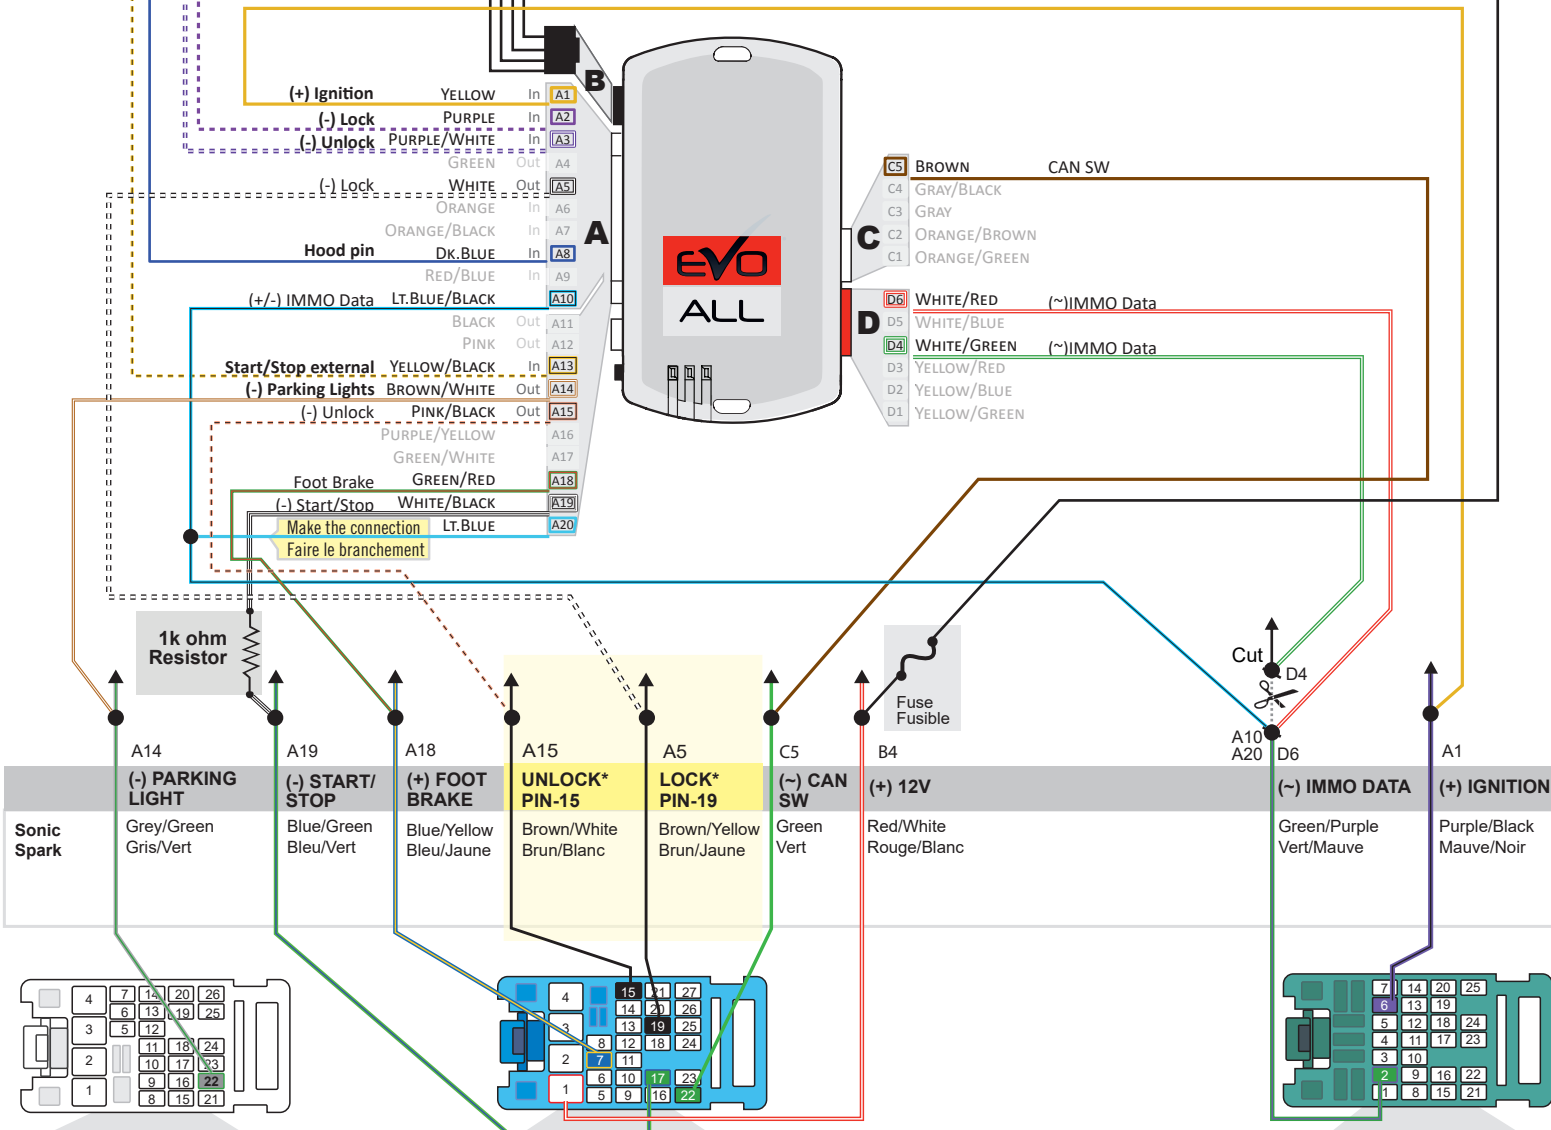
B

(+) Ignition YELLOW In A1
(-) Lock PURPLE In A2
(-) Unlock PURPLE/WHITE In A3
GREEN Out A4
(-) Lock WHITE Out A5
ORANGE In A6
ORANGE/BLACK In A7
Hood pin DK.BLUE In A8
RED/BLUE In A9
(+/-) IMMO Data LT.BLUE/BLACK A10
BLACK Out A11
PINK Out A12
Start/Stop external YELLOW/BLACK In A13
(-) Parking Lights BROWN/WHITE Out A14
(-) Unlock PINK/BLACK Out A15
PURPLE/YELLOW A16
GREEN/WHITE A17
Foot Brake GREEN/RED A18
(-) Start/Stop WHITE/BLACK A19
Make the connection LT.BLUE A20
Faire le branchement

A

EVO ALL

C5 BROWN CAN SW
C4 GRAY/BLACK
C3 GRAY
C2 ORANGE/BROWN
C1 ORANGE/GREEN

C

D6 WHITE/RED (~)IMMO Data
D5 WHITE/BLUE
D4 WHITE/GREEN (~)IMMO Data
D3 YELLOW/RED
D2 YELLOW/BLUE
D1 YELLOW/GREEN

D

1k ohm Resistor

Fuse Fusible

Cut
D4

A14 A19 A18 A15 A5 C5 B4 A10 A20 D6 A1

| | (-) PARKING LIGHT | (-) START/ STOP | (+) FOOT BRAKE | UNLOCK* PIN-15 | LOCK* PIN-19 | (~) CAN SW | (+) 12V | (~) IMMO DATA | (+) IGNITION |
|---|---|---|---|---|---|---|---|---|---|
| Sonic Spark | Grey/Green Gris/Vert | Blue/Green Bleu/Vert | Blue/Yellow Bleu/Jaune | Brown/White Brun/Blanc | Brown/Yellow Brun/Jaune | Green Vert | Red/White Rouge/Blanc | Green/Purple Vert/Mauve | Purple/Black Mauve/Noir |

4 3 2 1 7 14 20 26 6 13 19 25 5 12 11 18 24 10 17 23 9 16 22 8 15 21

4 3 2 1 15 21 27 14 20 26 13 19 25 8 12 18 24 7 11 6 10 17 23 5 9 16 22

7 14 20 25 6 13 19 5 12 18 24 4 11 17 23 3 10 2 9 16 22 1 8 15 21